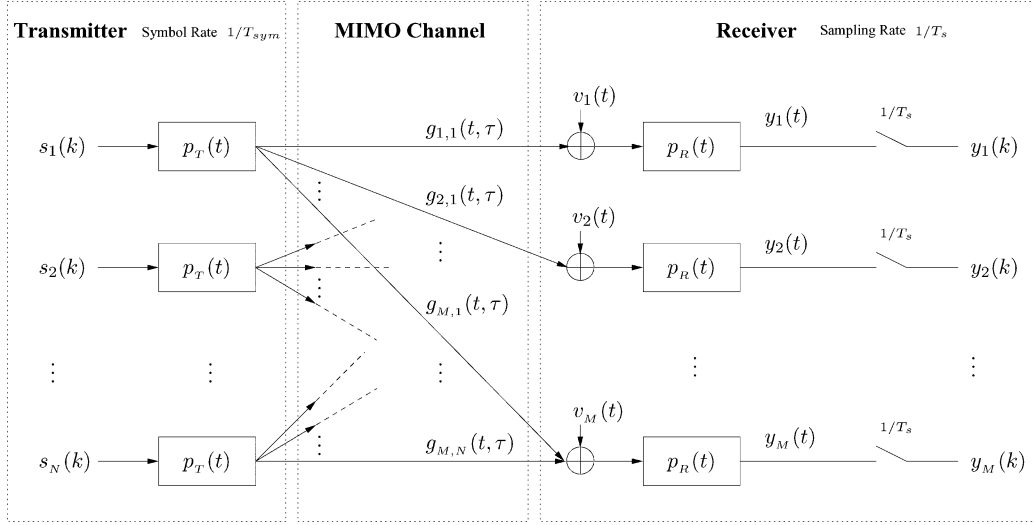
Transmitter Symbol Rate $1/T_{sym}$

MIMO Channel

Receiver Sampling Rate $1/T_s$

$s_1(k)$ $p_T(t)$ $g_{1,1}(t,\tau)$ $v_1(t)$ $p_R(t)$ $y_1(t)$ $1/T_s$ $y_1(k)$

$g_{2,1}(t,\tau)$

$s_2(k)$ $p_T(t)$ $v_2(t)$ $p_R(t)$ $y_2(t)$ $1/T_s$ $y_2(k)$

$g_{M,1}(t,\tau)$

$\vdots$ $\vdots$ $\vdots$ $\vdots$ $\vdots$ $\vdots$ $\vdots$

$s_N(k)$ $p_T(t)$ $g_{M,N}(t,\tau)$ $v_M(t)$ $p_R(t)$ $y_M(t)$ $1/T_s$ $y_M(k)$